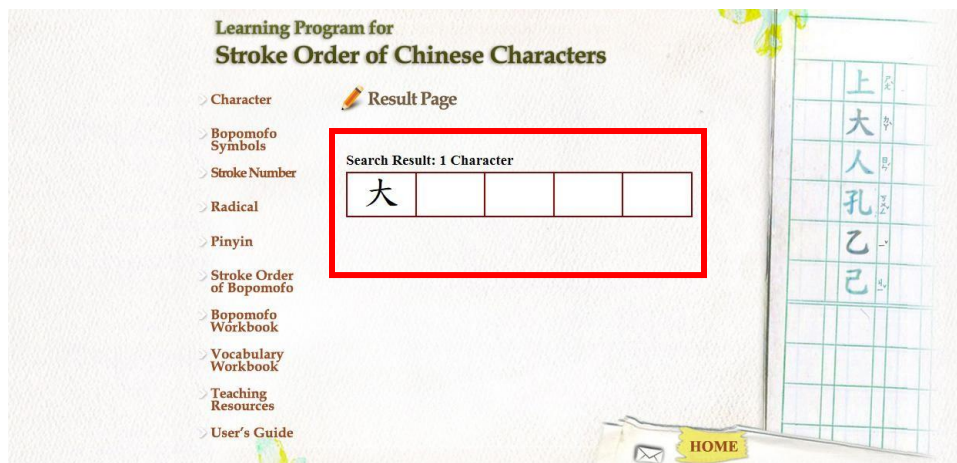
Learning Program for
Stroke Order of Chinese Characters

Character

Bopomofo Symbols

Stroke Number

Radical

Pinyin

Stroke Order of Bopomofo

Bopomofo Workbook

Vocabulary Workbook

Teaching Resources

User's Guide

Result Page

Search Result: 1 Character

| 大 | | | | |
|---|---|---|---|---|

上 大 人 孔 乙 己

HOME